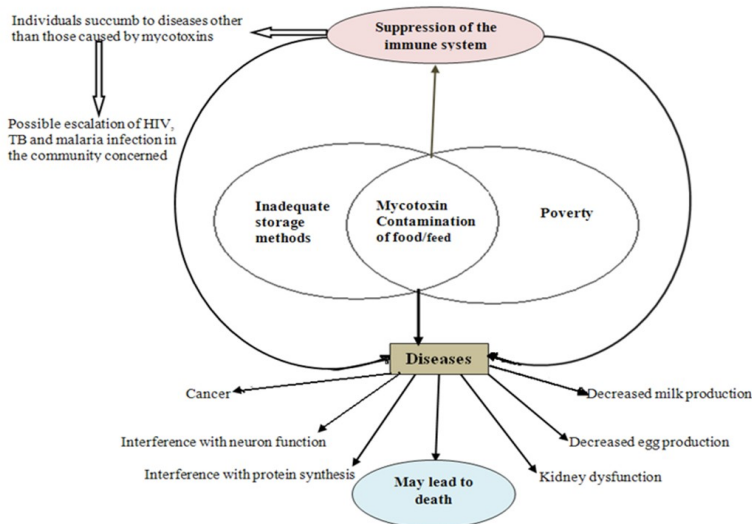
Individuals succumb to diseases other than those caused by mycotoxins

Suppression of the immune system

Possible escalation of HIV, TB and malaria infection in the community concerned

Inadequate storage methods

Mycotoxin Contamination of food/feed

Poverty

Diseases

Cancer

Decreased milk production

Interference with neuron function

Decreased egg production

Interference with protein synthesis

May lead to death

Kidney dysfunction